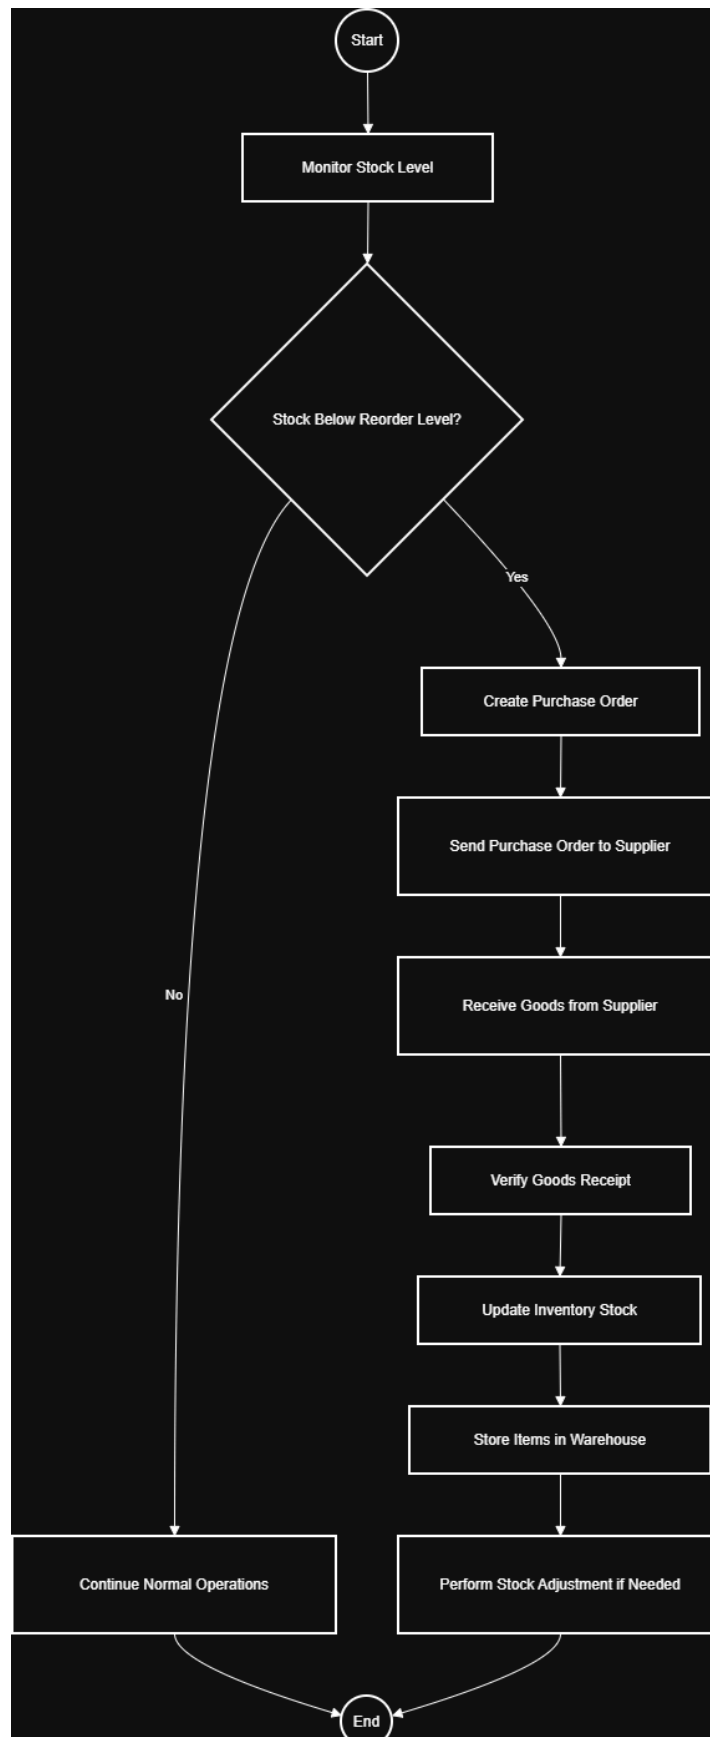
Start

Monitor Stock Level

Stock Below Reorder Level?

Yes

Create Purchase Order

Send Purchase Order to Supplier

No

Receive Goods from Supplier

Verify Goods Receipt

Update Inventory Stock

Store Items in Warehouse

Continue Normal Operations

Perform Stock Adjustment if Needed

End